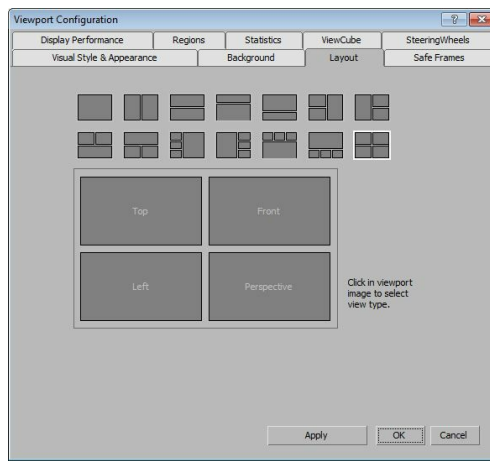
Viewport Configuration

?

Display Performance | Regions | Statistics | ViewCube | SteeringWheels

Visual Style & Appearance | Background | Layout | Safe Frames

Top

Front

Left

Perspective

Click in viewport image to select view type.

Apply

OK

Cancel